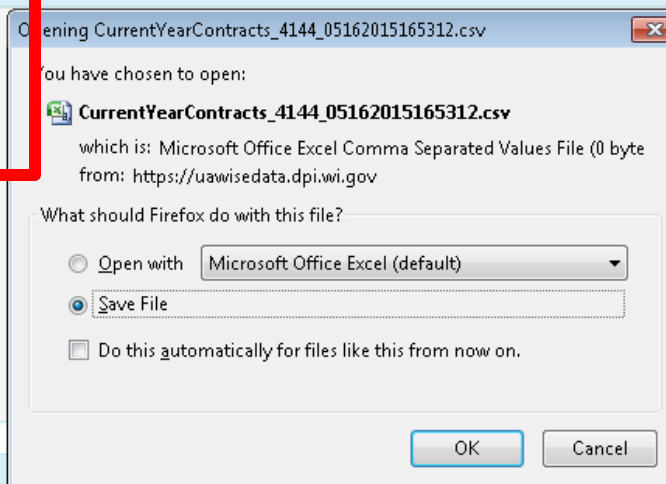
O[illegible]ening CurrentYearContracts_4144_05162015165312.csv

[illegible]ou have chosen to open:

CurrentYearContracts_4144_05162015165312.csv

which is: Microsoft Office Excel Comma Separated Values File (0 byte

from: https://uawisedata.dpi.wi.gov

What should Firefox do with this file?

Open with Microsoft Office Excel (default)

Save File

Do this automatically for files like this from now on.

OK Cancel